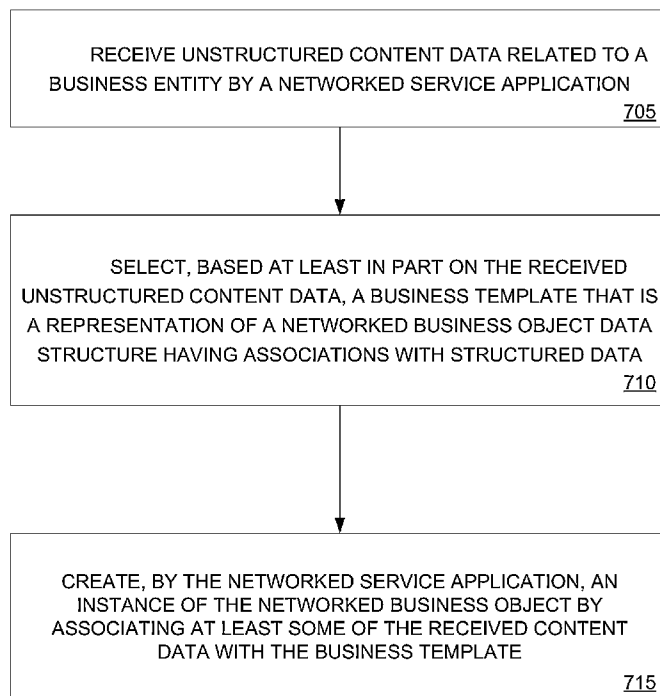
RECEIVE UNSTRUCTURED CONTENT DATA RELATED TO A BUSINESS ENTITY BY A NETWORKED SERVICE APPLICATION
705

SELECT, BASED AT LEAST IN PART ON THE RECEIVED UNSTRUCTURED CONTENT DATA, A BUSINESS TEMPLATE THAT IS A REPRESENTATION OF A NETWORKED BUSINESS OBJECT DATA STRUCTURE HAVING ASSOCIATIONS WITH STRUCTURED DATA
710

CREATE, BY THE NETWORKED SERVICE APPLICATION, AN INSTANCE OF THE NETWORKED BUSINESS OBJECT BY ASSOCIATING AT LEAST SOME OF THE RECEIVED CONTENT DATA WITH THE BUSINESS TEMPLATE
715